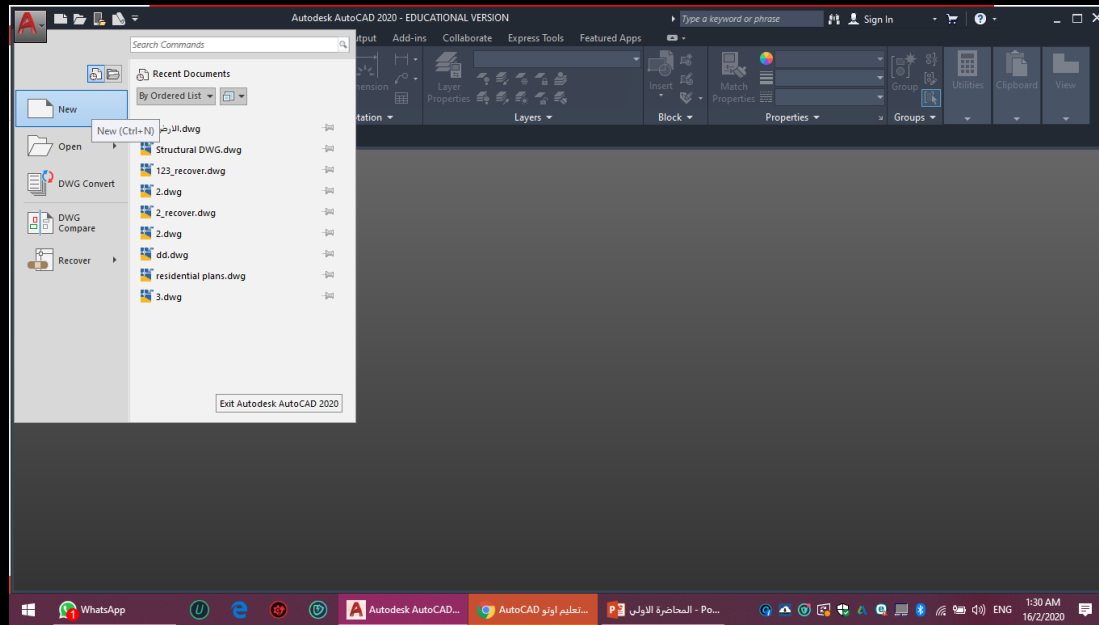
Autodesk AutoCAD 2020 - EDUCATIONAL VERSION
Type a keyword or phrase
Sign In

Search Commands
utput Add-ins Collaborate Express Tools Featured Apps

Recent Documents
By Ordered List

New
New (Ctrl+N)
Open
DWG Convert
DWG Compare
Recover

الارض.dwg
Structural DWG.dwg
123_recover.dwg
2.dwg
2_recover.dwg
2.dwg
dd.dwg
residential plans.dwg
3.dwg

Exit Autodesk AutoCAD 2020

nension
tation
Layer Properties
Layers
Insert
Block
Match Properties
Properties
Group
Groups
Utilities
Clipboard
View

WhatsApp
1
Autodesk AutoCAD...
تعليم اوتو AutoCAD...
المحاضرة الاولى - Po...
ENG
1:30 AM
16/2/2020